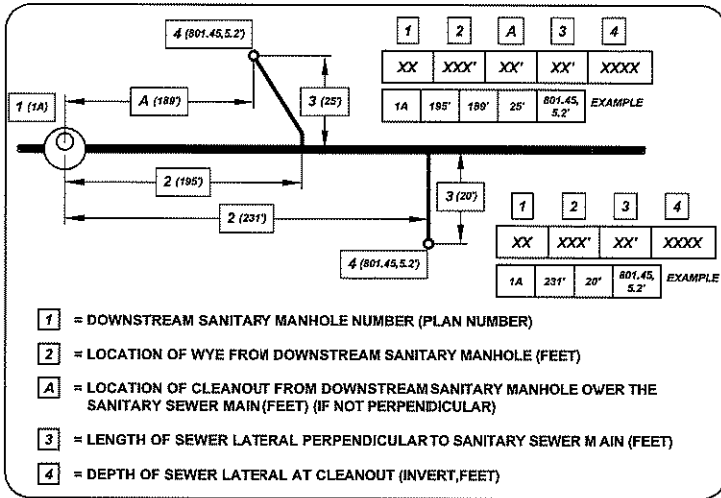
4 (801.45,5.2')

1 (1A)

A (189')

3 (25')

2 (195')

2 (231')

3 (20')

4 (801.45,5.2')

| 1 | 2 | A | 3 | 4 |
|---|---|---|---|---|
| XX | XXX' | XX' | XX' | XXXX |
| 1A | 195' | 189' | 25' | 801.45, 5.2' |

EXAMPLE

| 1 | 2 | 3 | 4 |
|---|---|---|---|
| XX | XXX' | XX' | XXXX |
| 1A | 231' | 20' | 801.45, 5.2' |

EXAMPLE

1 = DOWNSTREAM SANITARY MANHOLE NUMBER (PLAN NUMBER)

2 = LOCATION OF WYE FROM DOWNSTREAM SANITARY MANHOLE (FEET)

A = LOCATION OF CLEANOUT FROM DOWNSTREAM SANITARY MANHOLE OWER THE SANITARY SEWER MAIN (FEET) (IF NOT PERPENDICULAR)

3 = LENGTH OF SEWER LATERAL PERPENDICULAR TO SANITARY SEWER M AIN (FEET)

4 = DEPTH OF SEWER LATERAL AT CLEANOUT (INVERT,FEET)